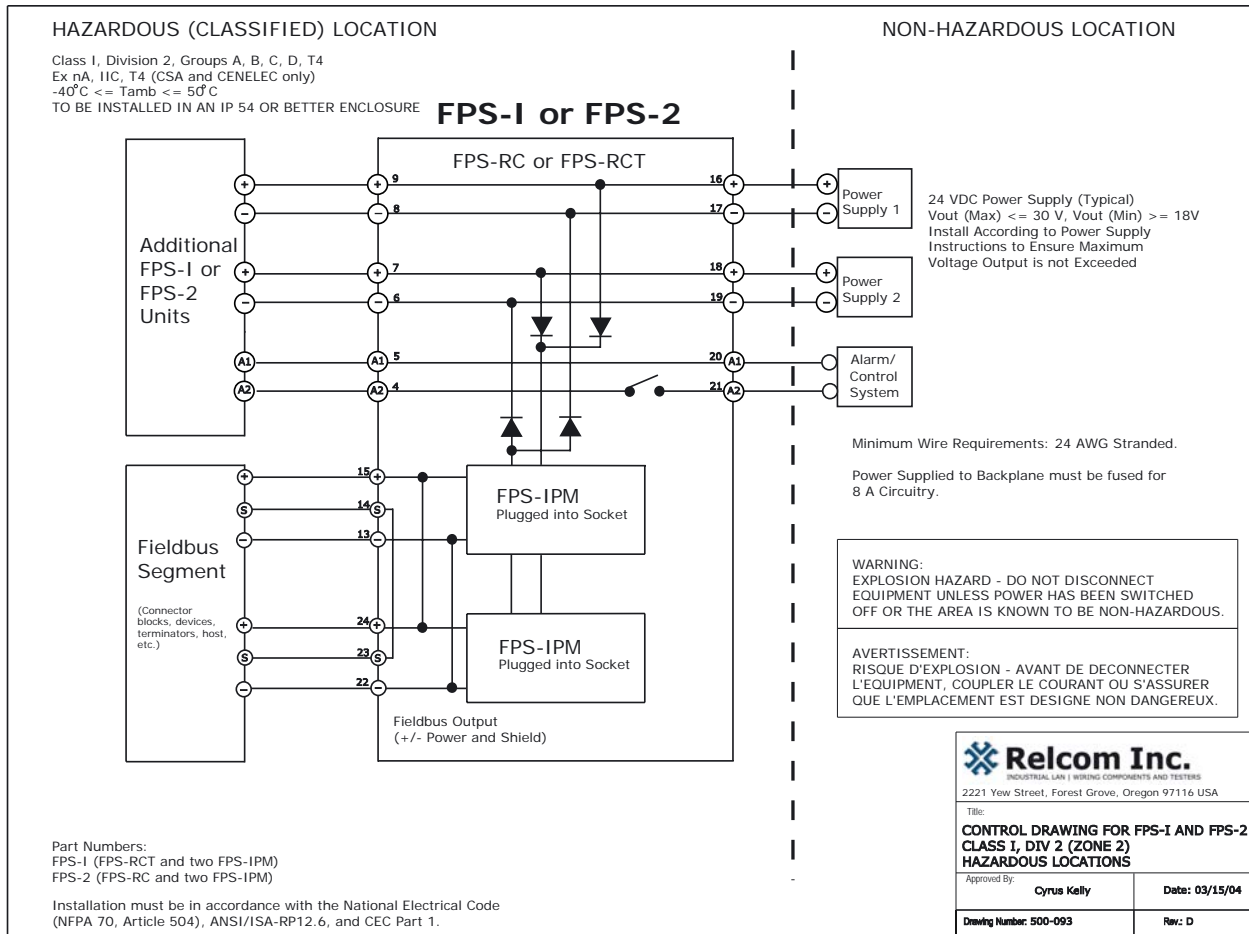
HAZARDOUS (CLASSIFIED) LOCATION

NON-HAZARDOUS LOCATION

Class I, Division 2, Groups A, B, C, D, T4
Ex nA, IIC, T4 (CSA and CENELEC only)
-40°C <= Tamb <= 50°C
TO BE INSTALLED IN AN IP 54 OR BETTER ENCLOSURE

FPS-I or FPS-2

FPS-RC or FPS-RCT

Additional FPS-I or FPS-2 Units

+ − + − A1 A2

9 8 7 6 5 4

16 17 18 19 20 21

Power Supply 1

Power Supply 2

Alarm/ Control System

24 VDC Power Supply (Typical)
Vout (Max) <= 30 V, Vout (Min) >= 18V
Install According to Power Supply Instructions to Ensure Maximum Voltage Output is not Exceeded

Minimum Wire Requirements: 24 AWG Stranded.

Power Supplied to Backplane must be fused for 8 A Circuitry.

Fieldbus Segment

(Connector blocks, devices, terminators, host, etc.)

15 14 13 24 23 22

FPS-IPM
Plugged into Socket

FPS-IPM
Plugged into Socket

Fieldbus Output
(+/- Power and Shield)

WARNING:
EXPLOSION HAZARD - DO NOT DISCONNECT EQUIPMENT UNLESS POWER HAS BEEN SWITCHED OFF OR THE AREA IS KNOWN TO BE NON-HAZARDOUS.

AVERTISSEMENT:
RISQUE D'EXPLOSION - AVANT DE DECONNECTER L'EQUIPMENT, COUPLER LE COURANT OU S'ASSURER QUE L'EMPLACEMENT EST DESIGNE NON DANGEREUX.

Relcom Inc.
INDUSTRIAL LAN | WIRING COMPONENTS AND TESTERS
2221 Yew Street, Forest Grove, Oregon 97116 USA

Title:
CONTROL DRAWING FOR FPS-I AND FPS-2
CLASS I, DIV 2 (ZONE 2)
HAZARDOUS LOCATIONS

Approved By: Cyrus Kelly | Date: 03/15/04
Drawing Number: 500-093 | Rev.: D

Part Numbers:
FPS-I (FPS-RCT and two FPS-IPM)
FPS-2 (FPS-RC and two FPS-IPM)

Installation must be in accordance with the National Electrical Code (NFPA 70, Article 504), ANSI/ISA-RP12.6, and CEC Part 1.